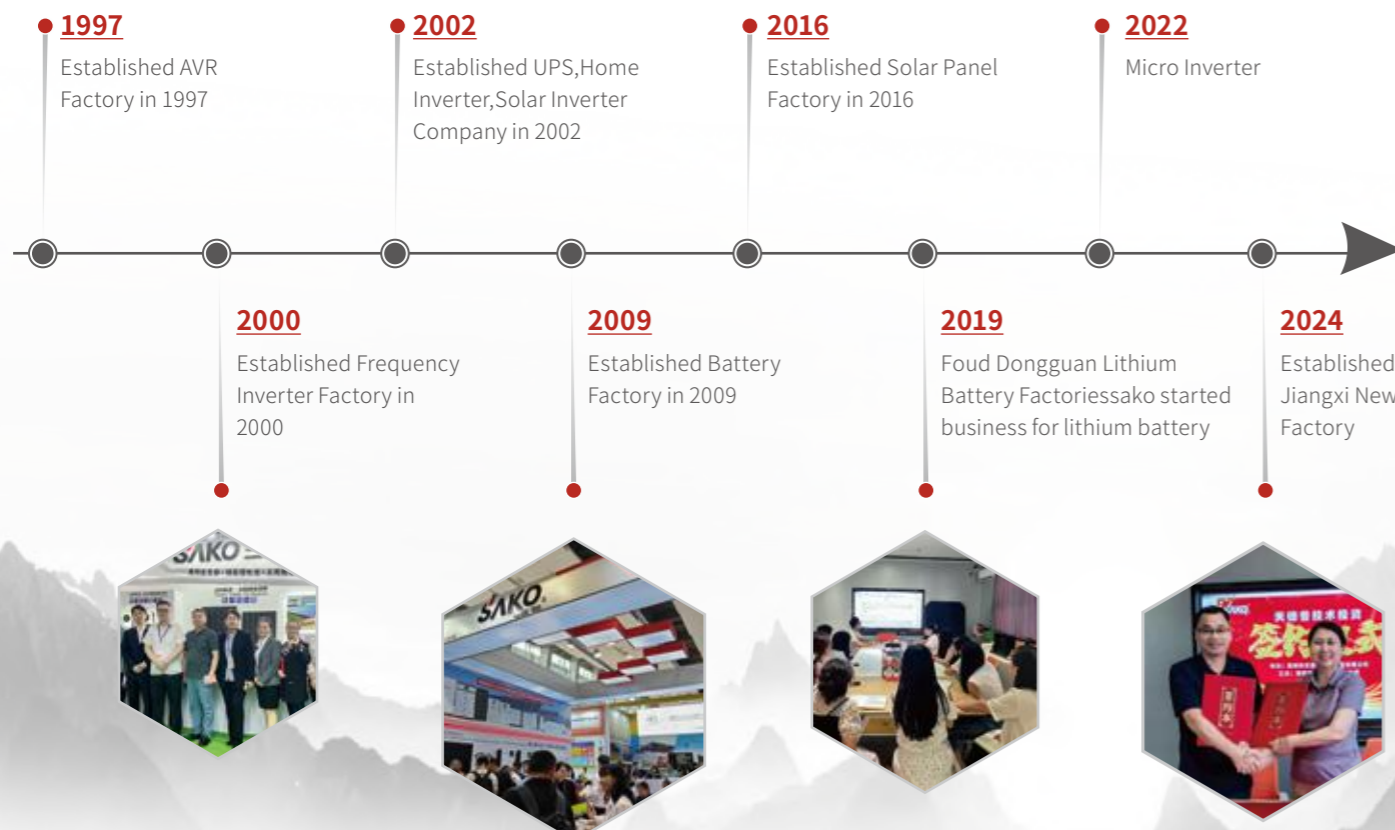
1997
Established AVR Factory in 1997

2002
Established UPS,Home Inverter,Solar Inverter Company in 2002

2016
Established Solar Panel Factory in 2016

2022
Micro Inverter

2000
Established Frequency Inverter Factory in 2000

2009
Established Battery Factory in 2009

2019
Foud Dongguan Lithium Battery Factoriessako started business for lithium battery

2024
Established Jiangxi New Factory

SAKO

SAKO